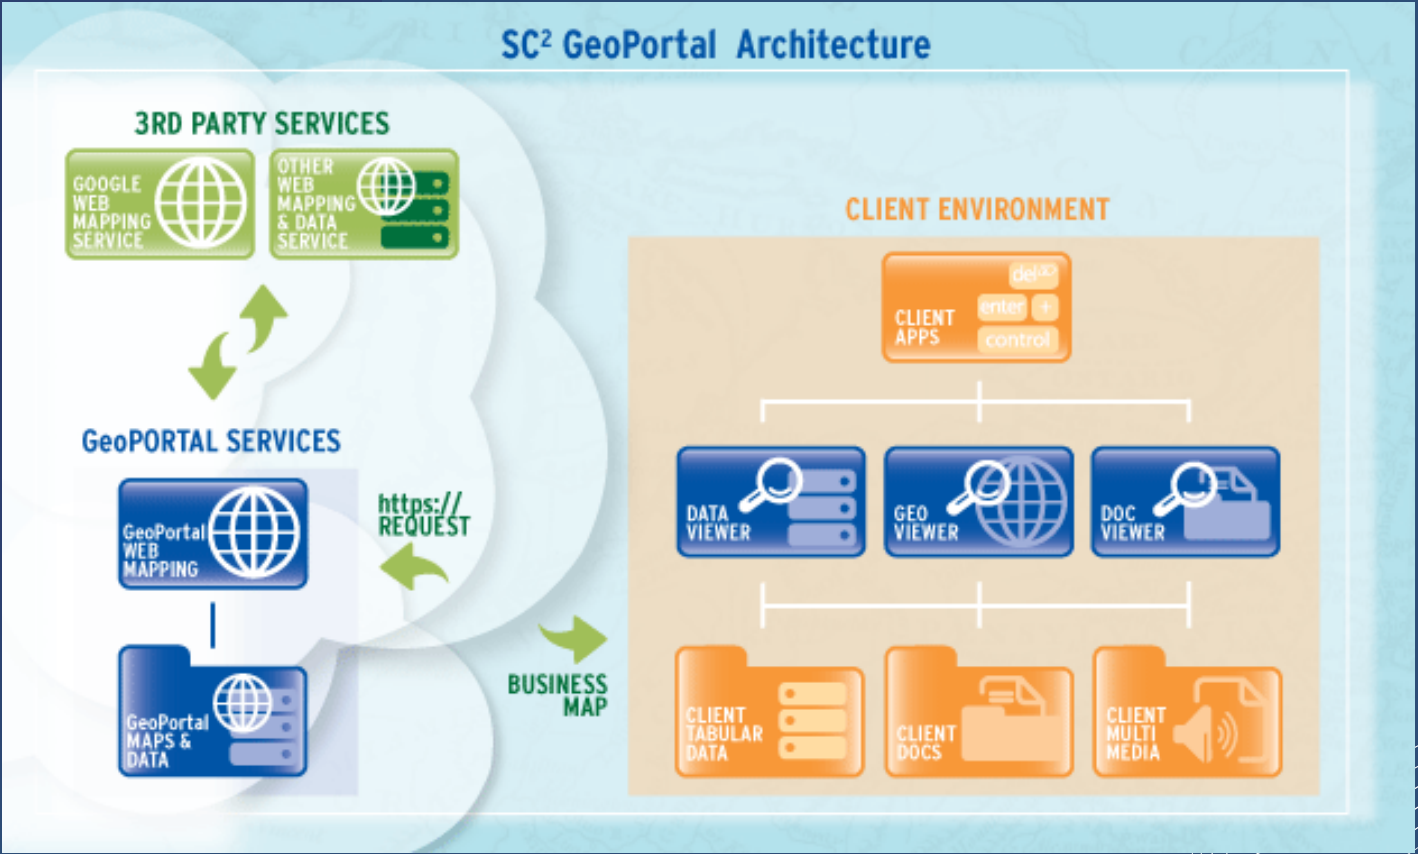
SC$^2$ GeoPortal Architecture

3RD PARTY SERVICES

GOOGLE WEB MAPPING SERVICE

OTHER WEB MAPPING & DATA SERVICE

GeoPORTAL SERVICES

GeoPortal WEB MAPPING

GeoPortal MAPS & DATA

https:// REQUEST

BUSINESS MAP

CLIENT ENVIRONMENT

CLIENT APPS

del

enter

+

control

DATA VIEWER

GEO VIEWER

DOC VIEWER

CLIENT TABULAR DATA

CLIENT DOCS

CLIENT MULTI MEDIA